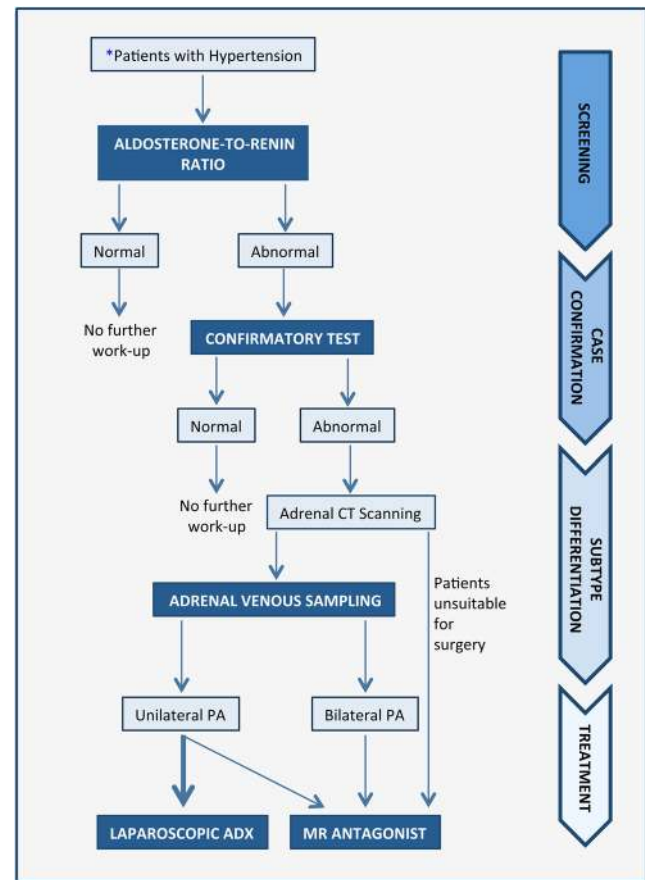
*Patients with Hypertension

ALDOSTERONE-TO-RENIN RATIO

Normal

Abnormal

No further work-up

CONFIRMATORY TEST

Normal

Abnormal

No further work-up

Adrenal CT Scanning

ADRENAL VENOUS SAMPLING

Patients unsuitable for surgery

Unilateral PA

Bilateral PA

LAPAROSCOPIC ADX

MR ANTAGONIST

SCREENING

CASE CONFIRMATION

SUBTYPE DIFFERENTIATION

TREATMENT